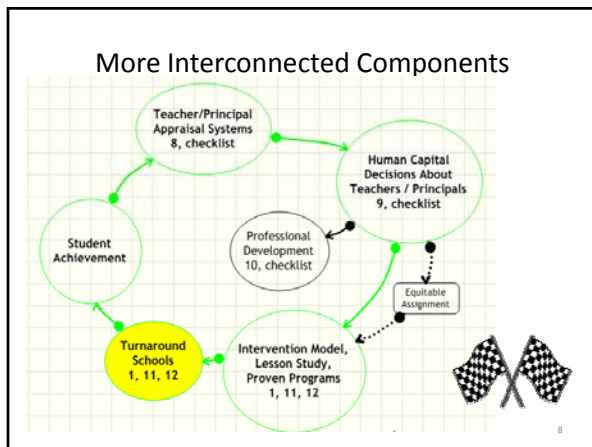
More Interconnected Components

Teacher/Principal Appraisal Systems 8, checklist

Human Capital Decisions About Teachers / Principals 9, checklist

Professional Development 10, checklist

Student Achievement

Equitable Assignment

Turnaround Schools 1, 11, 12

Intervention Model, Lesson Study, Proven Programs 1, 11, 12

8